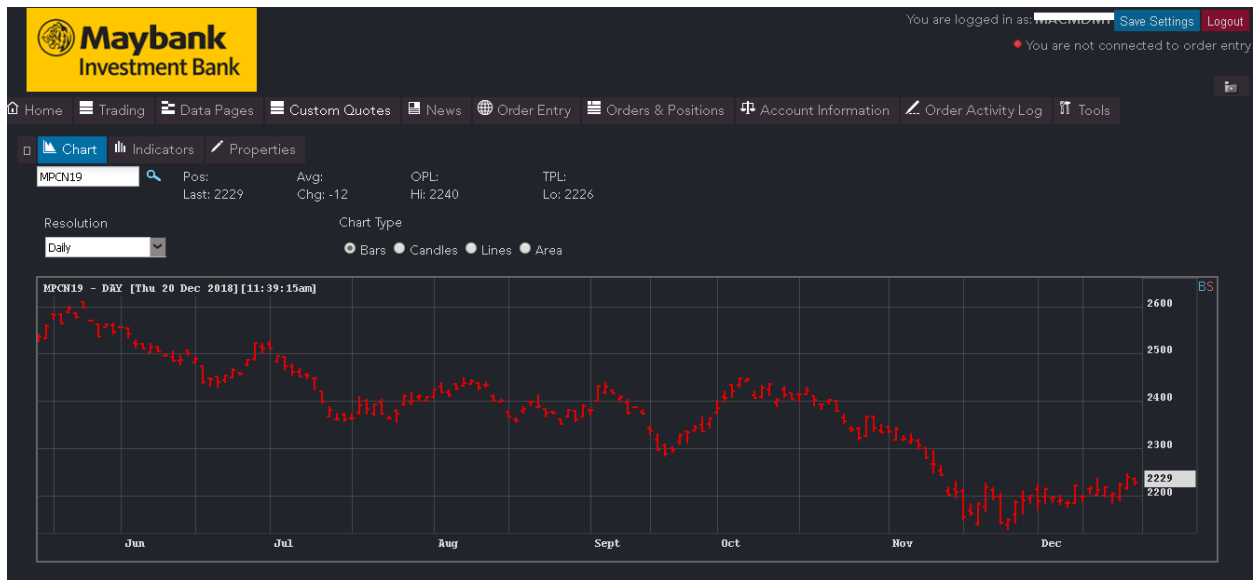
Maybank Investment Bank

You are logged in as: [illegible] Save Settings Logout

You are not connected to order entry

Home Trading Data Pages Custom Quotes News Order Entry Orders & Positions Account Information Order Activity Log Tools

Chart Indicators Properties

MPCN19

Pos:
Last: 2229

Avg:
Chg: -12

OPL:
Hi: 2240

TPL:
Lo: 2226

Resolution
Daily

Chart Type
Bars Candles Lines Area

MPCN19 - DAY [Thu 20 Dec 2018][11:39:15am]

BS

2600
2500
2400
2300
2229
2200

Jun Jul Aug Sept Oct Nov Dec